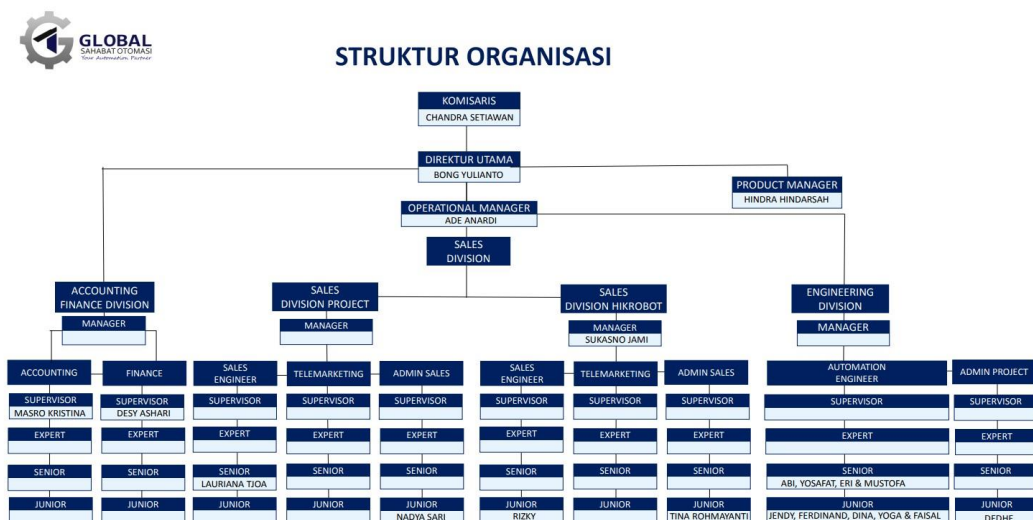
GLOBAL
SAHABAT OTOMASI
Your Automation Partner

STRUKTUR ORGANISASI

KOMISARIS
CHANDRA SETIAWAN

DIREKTUR UTAMA
BONG YULIANTO

PRODUCT MANAGER
HINDRA HINDARSAH

OPERATIONAL MANAGER
ADE ANARDI

SALES DIVISION

ACCOUNTING FINANCE DIVISION
MANAGER

ACCOUNTING
SUPERVISOR
MASRO KRISTINA
EXPERT
SENIOR
JUNIOR

FINANCE
SUPERVISOR
DESY ASHARI
EXPERT
SENIOR
JUNIOR

SALES DIVISION PROJECT
MANAGER

SALES ENGINEER
SUPERVISOR
EXPERT
SENIOR
LAURIANA TJOA
JUNIOR

TELEMARKETING
SUPERVISOR
EXPERT
SENIOR
JUNIOR

ADMIN SALES
SUPERVISOR
EXPERT
SENIOR
JUNIOR
NADYA SARI

SALES DIVISION HIKROBOT
MANAGER
SUKASNO JAMI

SALES ENGINEER
SUPERVISOR
EXPERT
SENIOR
JUNIOR
RIZKY

TELEMARKETING
SUPERVISOR
EXPERT
SENIOR
JUNIOR

ADMIN SALES
SUPERVISOR
EXPERT
SENIOR
JUNIOR
TINA ROHMAYANTI

ENGINEERING DIVISION
MANAGER

AUTOMATION ENGINEER
SUPERVISOR
EXPERT
SENIOR
ABI, YOSAFAT, ERI & MUSTOFA
JUNIOR
JENDY, FERDINAND, DINA, YOGA & FAISAL

ADMIN PROJECT
SUPERVISOR
EXPERT
SENIOR
JUNIOR
DEDHE